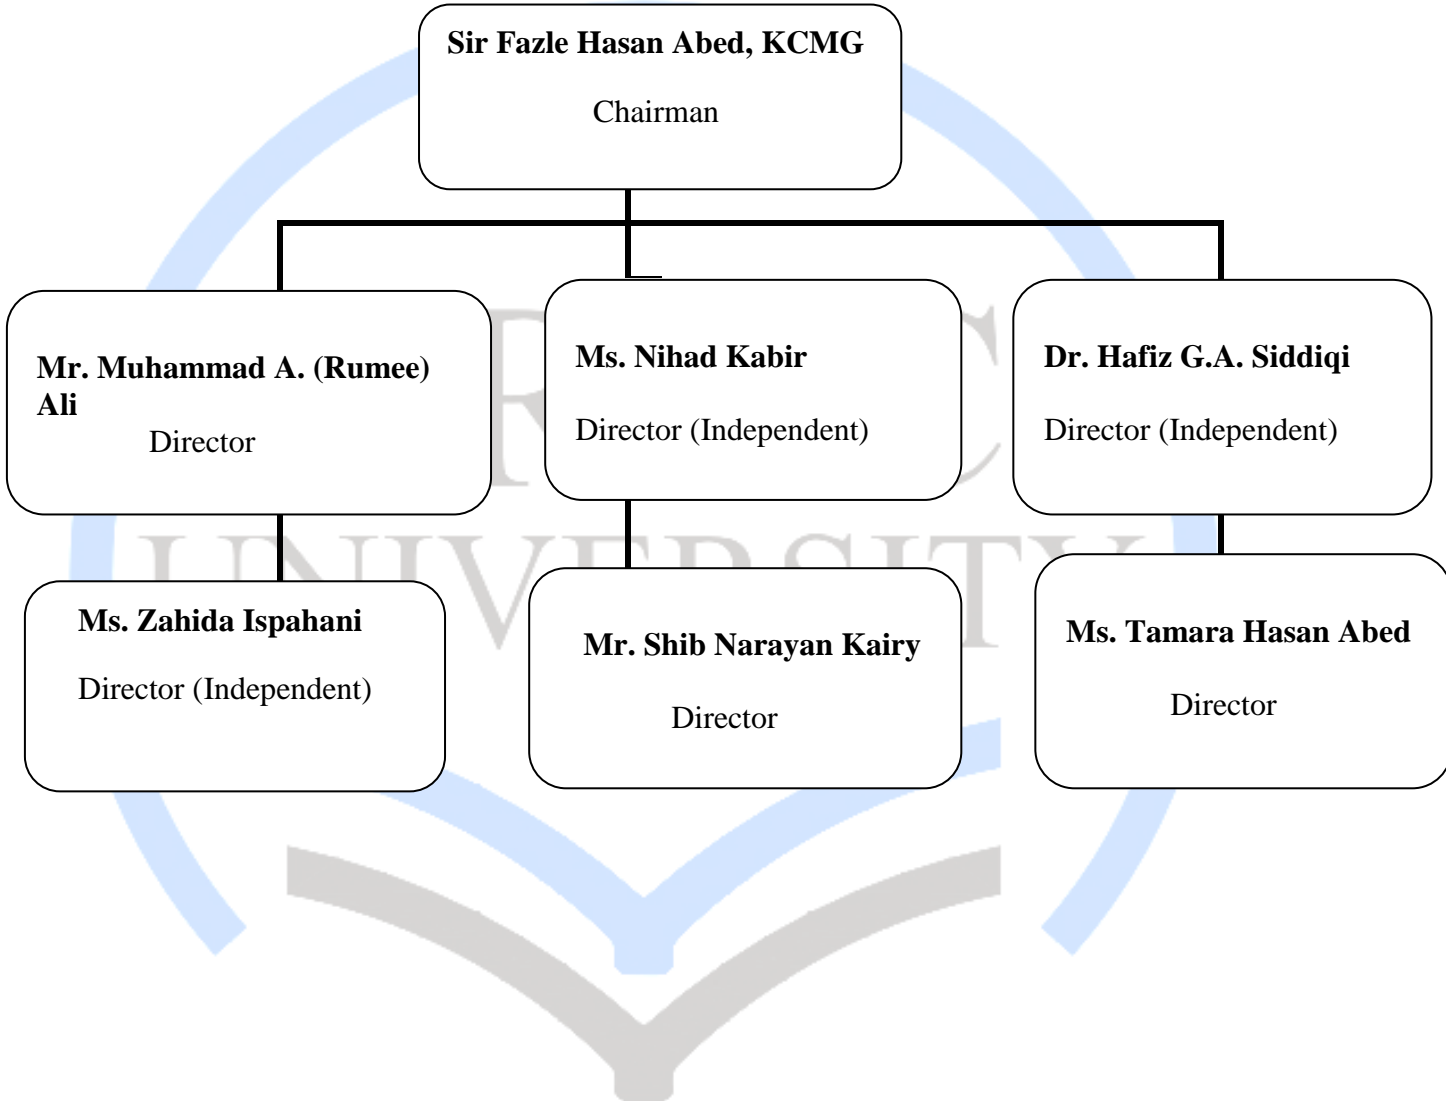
Sir Fazle Hasan Abed, KCMG

Chairman

Mr. Muhammad A. (Rumee) Ali

Director

Ms. Nihad Kabir

Director (Independent)

Dr. Hafiz G.A. Siddiqi

Director (Independent)

Ms. Zahida Ispahani

Director (Independent)

Mr. Shib Narayan Kairy

Director

Ms. Tamara Hasan Abed

Director